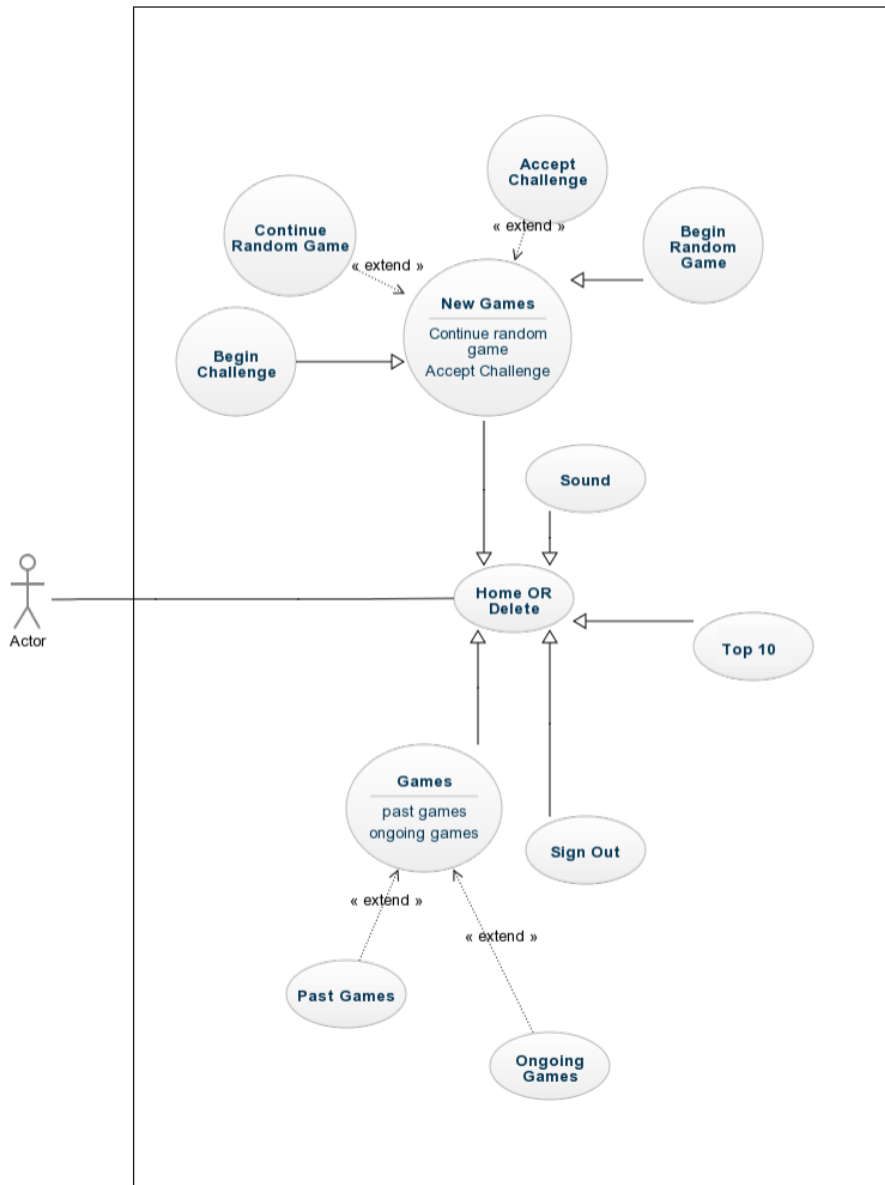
Accept Challenge

Continue Random Game

« extend »

Begin Random Game

« extend »

New Games

Continue random game

Accept Challenge

Begin Challenge

Sound

Actor

Home OR Delete

Top 10

Games

past games

ongoing games

Sign Out

« extend »

« extend »

Past Games

Ongoing Games